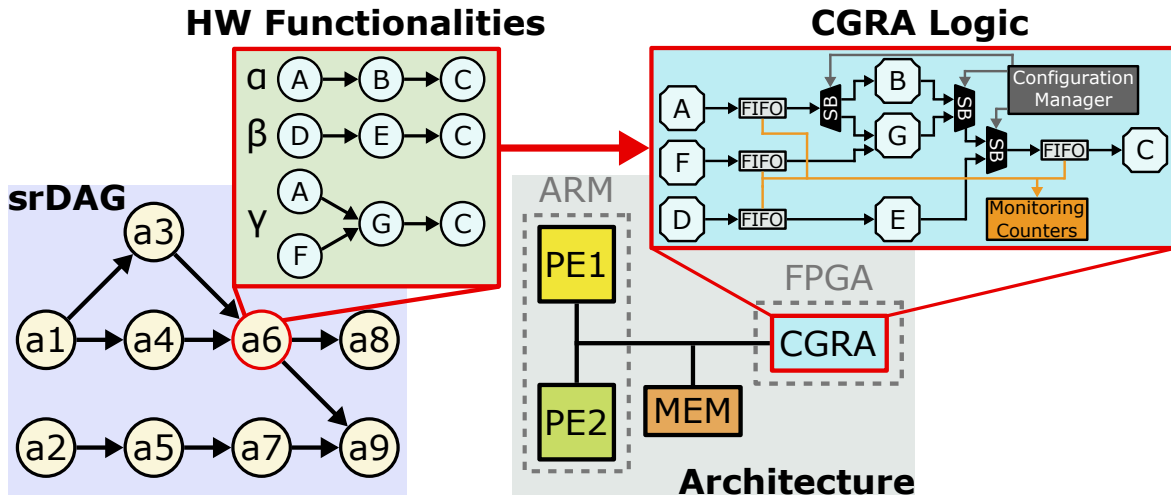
HW Functionalities

CGRA Logic

α A B C
β D E C
γ A F G C

srDAG

a3
a1 a4 a6 a8
a2 a5 a7 a9

A FIFO SB B SB Configuration Manager
F FIFO G SB FIFO C
D FIFO E Monitoring Counters

ARM
PE1
PE2
MEM
FPGA
CGRA

Architecture